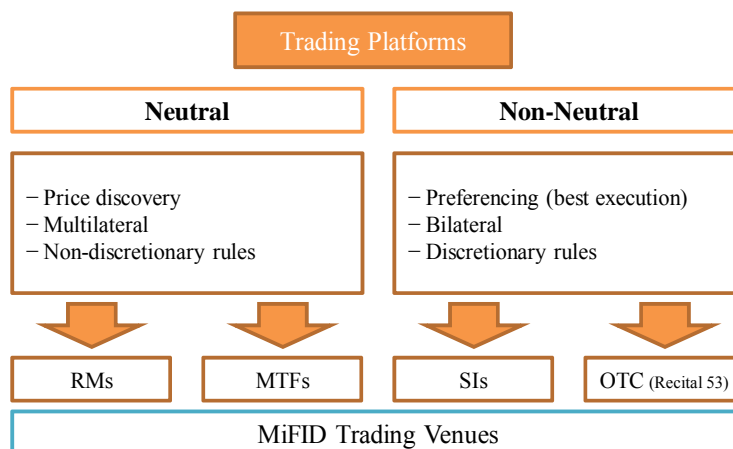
Trading Platforms

**Neutral**

− Price discovery
− Multilateral
− Non-discretionary rules

**Non-Neutral**

− Preferencing (best execution)
− Bilateral
− Discretionary rules

RMs

MTFs

SIs

OTC (Recital 53)

MiFID Trading Venues